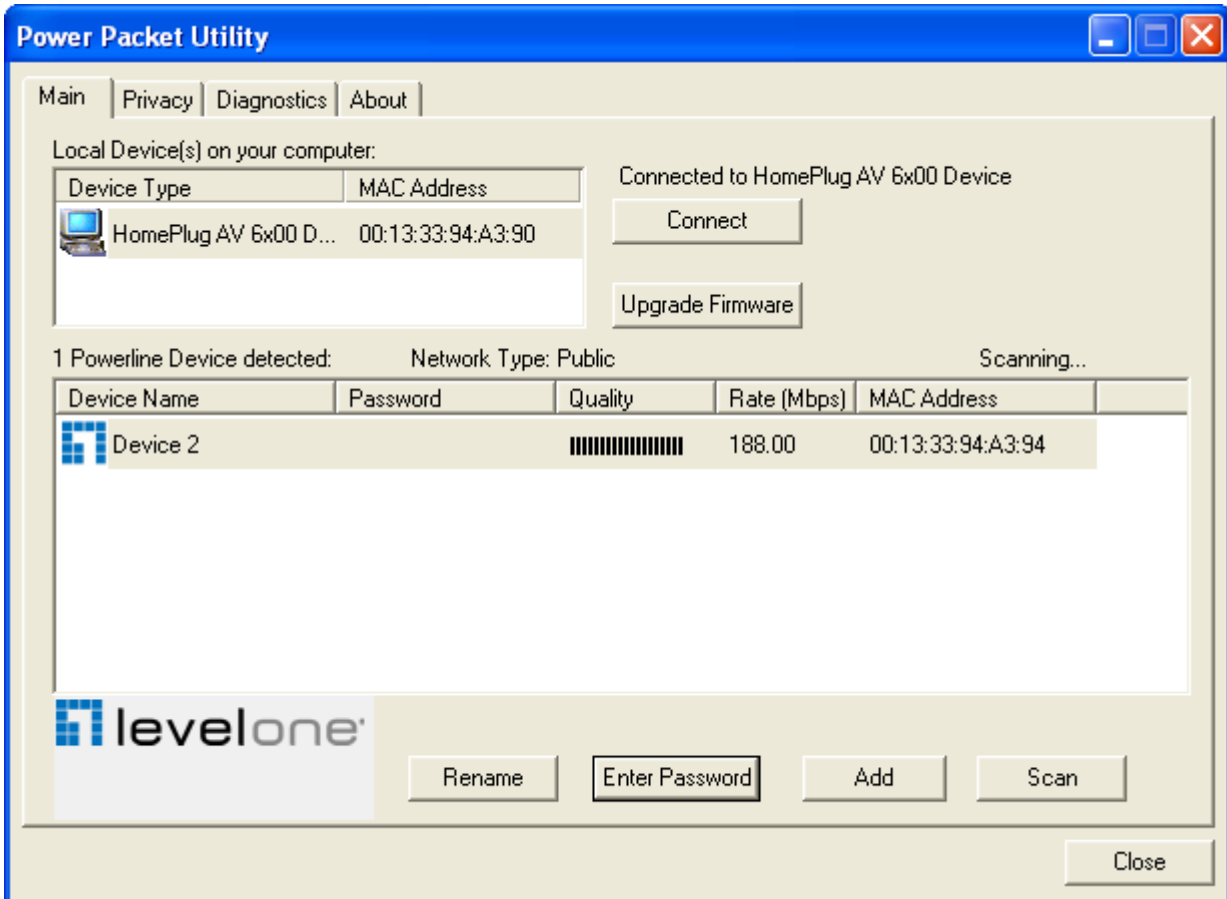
Power Packet Utility

Main | Privacy | Diagnostics | About

Local Device(s) on your computer:

| Device Type | MAC Address |
|---|---|
| HomePlug AV 6x00 D... | 00:13:33:94:A3:90 |

Connected to HomePlug AV 6x00 Device

Connect

Upgrade Firmware

1 Powerline Device detected: Network Type: Public Scanning...

| Device Name | Password | Quality | Rate (Mbps) | MAC Address |
|---|---|---|---|---|
| Device 2 | | | 188.00 | 00:13:33:94:A3:94 |

levelone

Rename

Enter Password

Add

Scan

Close